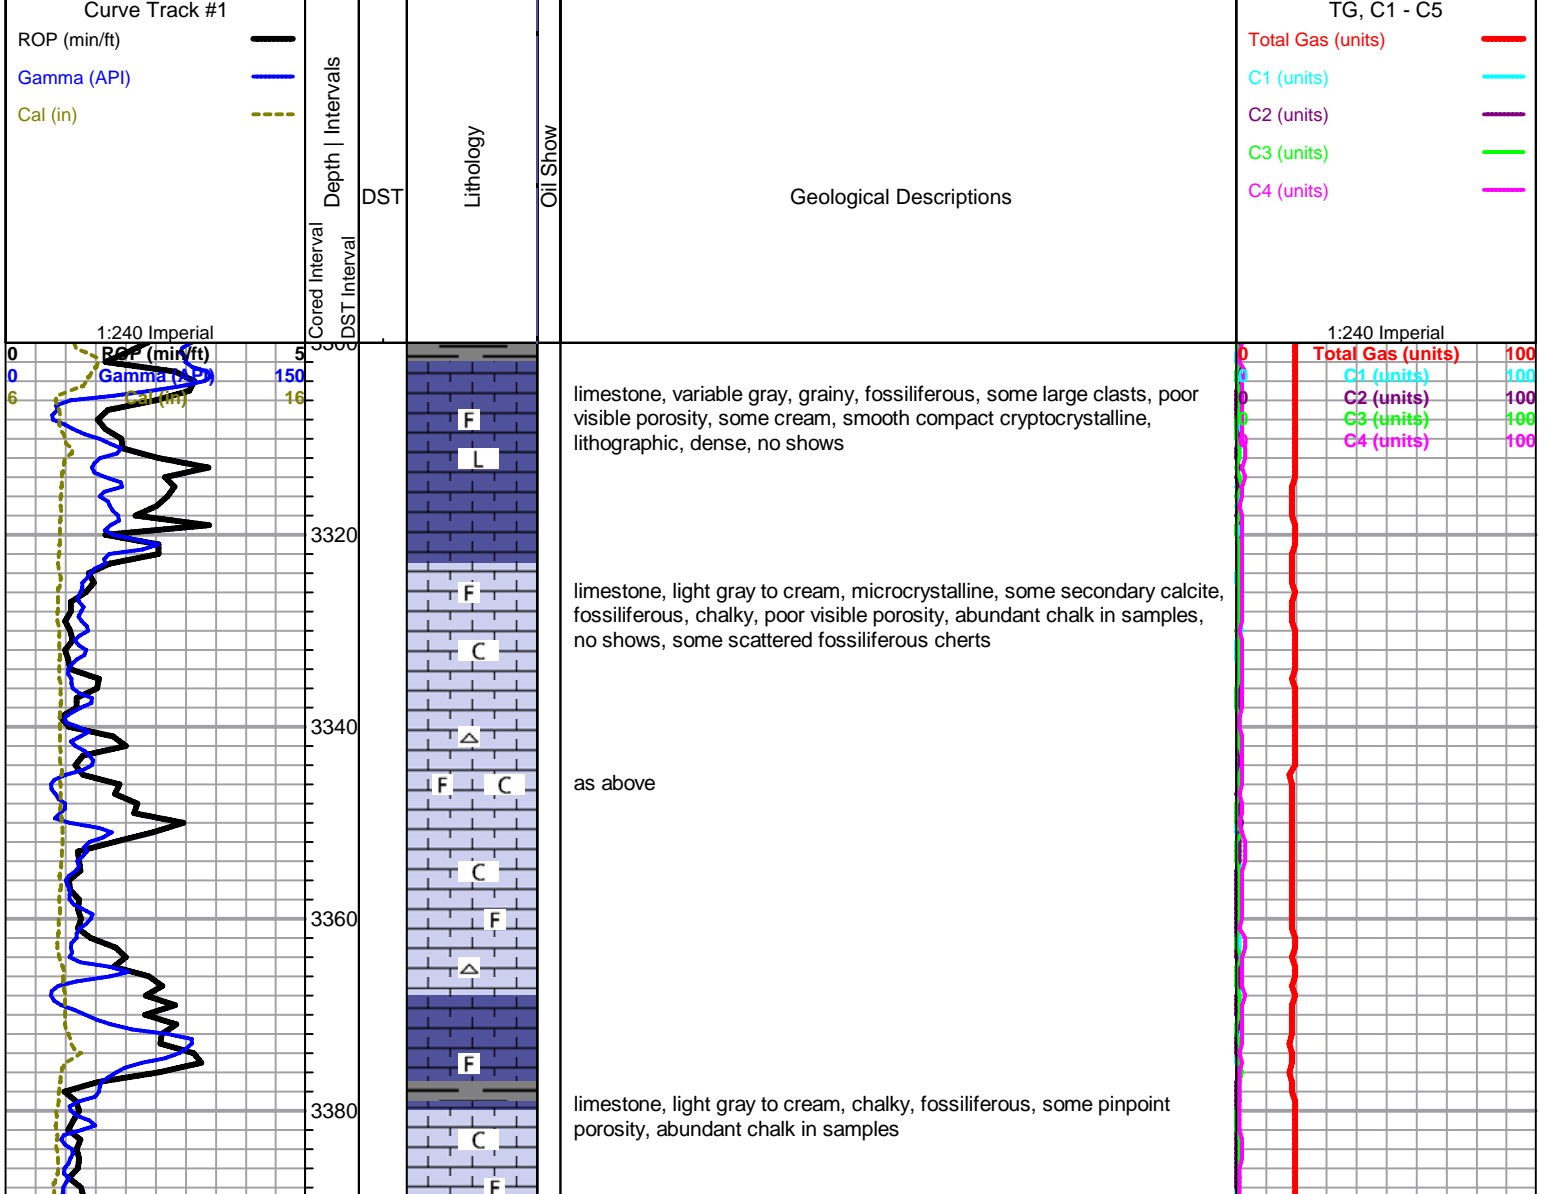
Curve Track #1
ROP (min/ft)
Gamma (API)
Cal (in)

Depth | Intervals
Cored Interval
DST Interval
DST
Lithology
Oil Show
Geological Descriptions

TG, C1 - C5
Total Gas (units)
C1 (units)
C2 (units)
C3 (units)
C4 (units)

1:240 Imperial
0 ROP (min/ft) 5
0 Gamma (API) 150
6 Cal (in) 16

1:240 Imperial
0 Total Gas (units) 100
0 C1 (units) 100
0 C2 (units) 100
0 C3 (units) 100
0 C4 (units) 100

3300
3320
3340
3360
3380

F
L
F
C
F C
C
F
F
C
F

limestone, variable gray, grainy, fossiliferous, some large clasts, poor visible porosity, some cream, smooth compact cryptocrystalline, lithographic, dense, no shows

limestone, light gray to cream, microcrystalline, some secondary calcite, fossiliferous, chalky, poor visible porosity, abundant chalk in samples, no shows, some scattered fossiliferous cherts

as above

limestone, light gray to cream, chalky, fossiliferous, some pinpoint porosity, abundant chalk in samples